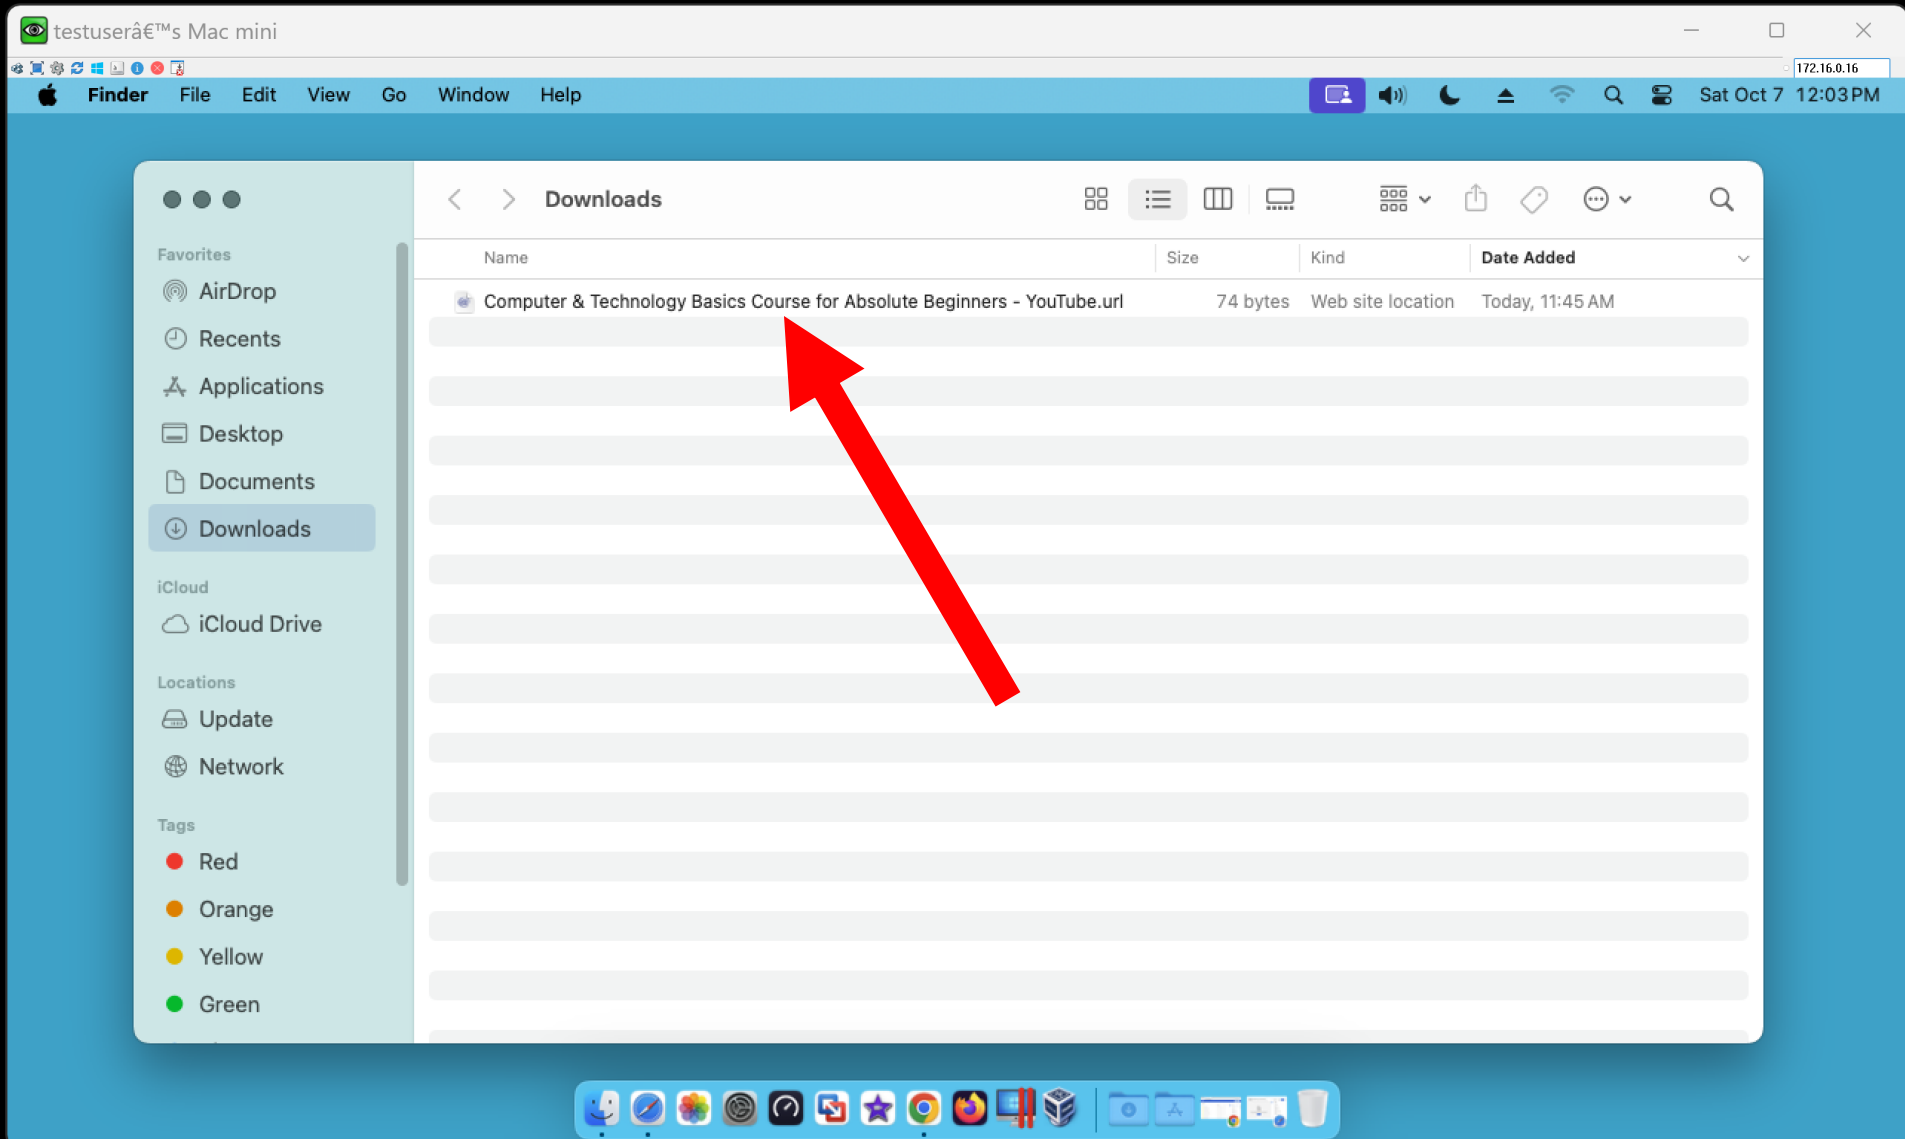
testuserâ€™s Mac mini

172.16.0.16

Finder File Edit View Go Window Help

Sat Oct 7 12:03 PM

Downloads

Favorites
AirDrop
Recents
Applications
Desktop
Documents
Downloads

iCloud
iCloud Drive

Locations
Update
Network

Tags
Red
Orange
Yellow
Green

| Name | Size | Kind | Date Added |
|---|---|---|---|
| Computer & Technology Basics Course for Absolute Beginners - YouTube.url | 74 bytes | Web site location | Today, 11:45 AM |